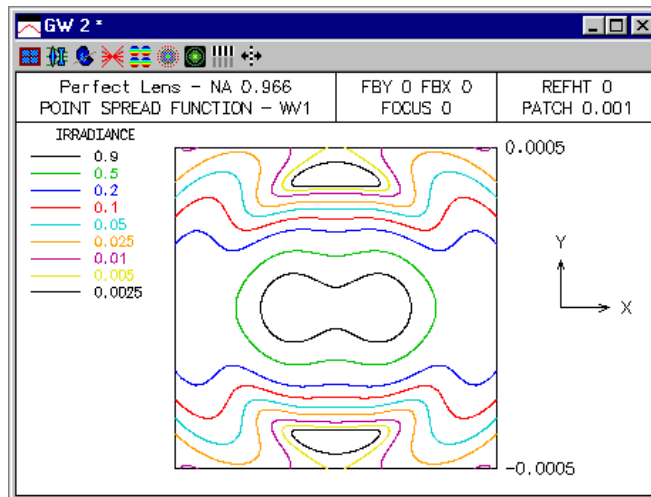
GW 2 *

| Perfect Lens - NA 0.966<br>POINT SPREAD FUNCTION - WW1 | FBY 0 FBX 0<br>FOCUS 0 | REFHT 0<br>PATCH 0.001 |
|---|---|---|

IRRADIANCE
0.9
0.5
0.2
0.1
0.05
0.025
0.01
0.005
0.0025

0.0005

Y

X

-0.0005